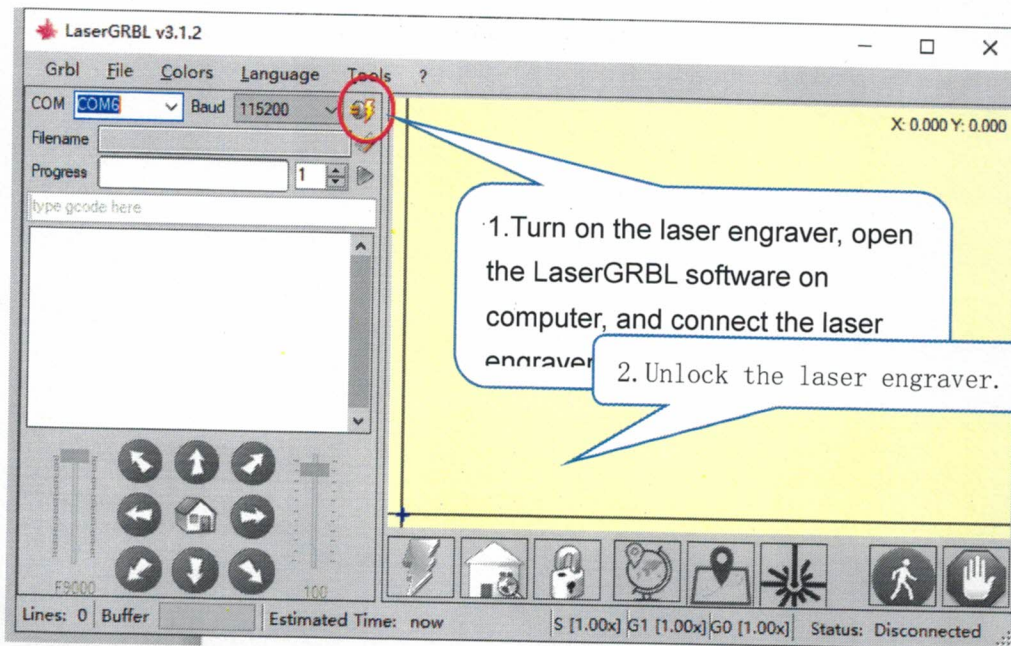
LaserGRBL v3.1.2

Grbl File Colors Language Tools ?

COM COM6 Baud 115200

Filename

Progress 1

type gcode here

X: 0.000 Y: 0.000

1.Turn on the laser engraver, open the LaserGRBL software on computer, and connect the laser engraver

2. Unlock the laser engraver.

F9000

100

Lines: 0 Buffer Estimated Time: now S [1.00x] G1 [1.00x] G0 [1.00x] Status: Disconnected